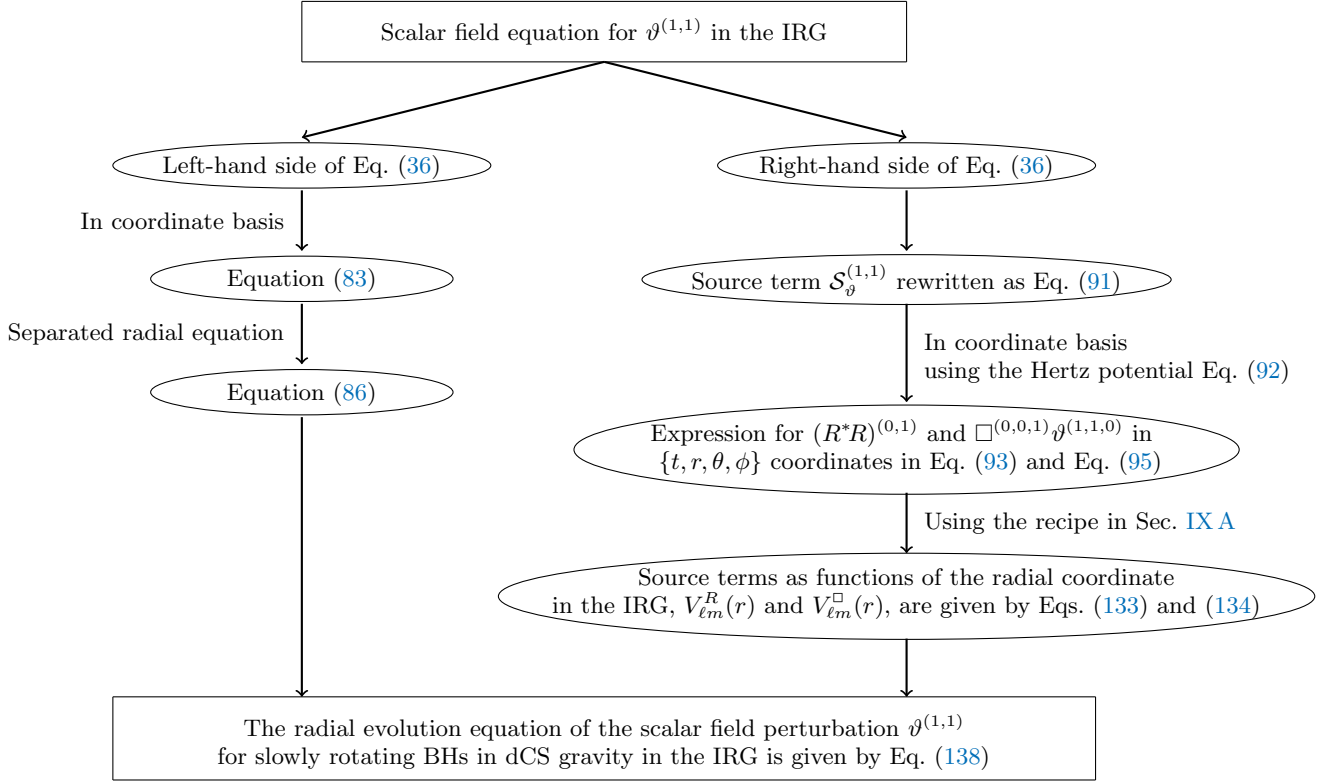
Scalar field equation for $\vartheta^{(1,1)}$ in the IRG

Left-hand side of Eq. (36)

Right-hand side of Eq. (36)

In coordinate basis

Equation (83)

Source term $\mathcal{S}_{\vartheta}^{(1,1)}$ rewritten as Eq. (91)

Separated radial equation

In coordinate basis using the Hertz potential Eq. (92)

Equation (86)

Expression for $(R^{*}R)^{(0,1)}$ and $\square^{(0,0,1)}\vartheta^{(1,1,0)}$ in $\{t,r,\theta,\phi\}$ coordinates in Eq. (93) and Eq. (95)

Using the recipe in Sec. IX A

Source terms as functions of the radial coordinate in the IRG, $V^{R}_{\ell m}(r)$ and $V^{\square}_{\ell m}(r)$, are given by Eqs. (133) and (134)

The radial evolution equation of the scalar field perturbation $\vartheta^{(1,1)}$ for slowly rotating BHs in dCS gravity in the IRG is given by Eq. (138)